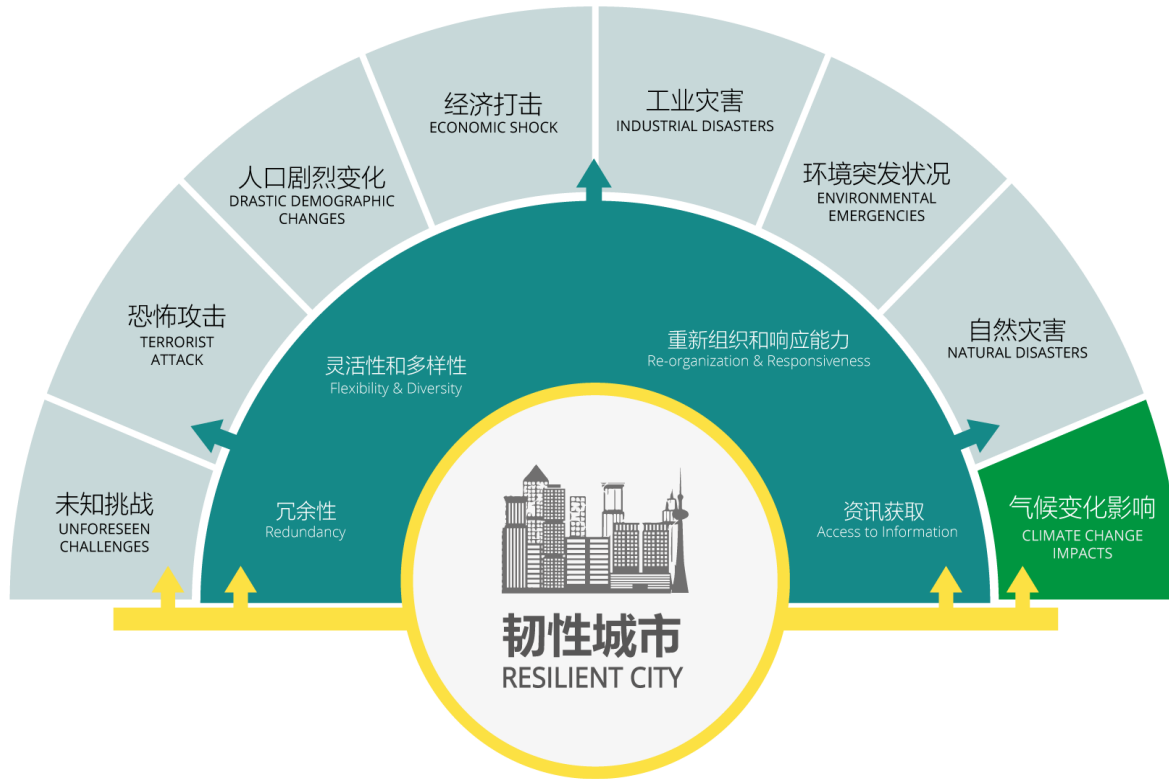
未知挑战
UNFORESEEN CHALLENGES

恐怖攻击
TERRORIST ATTACK

人口剧烈变化
DRASTIC DEMOGRAPHIC CHANGES

经济打击
ECONOMIC SHOCK

工业灾害
INDUSTRIAL DISASTERS

环境突发状况
ENVIRONMENTAL EMERGENCIES

自然灾害
NATURAL DISASTERS

气候变化影响
CLIMATE CHANGE IMPACTS

灵活性和多样性
Flexibility & Diversity

重新组织和响应能力
Re-organization & Responsiveness

冗余性
Redundancy

资讯获取
Access to Information

韧性城市
RESILIENT CITY